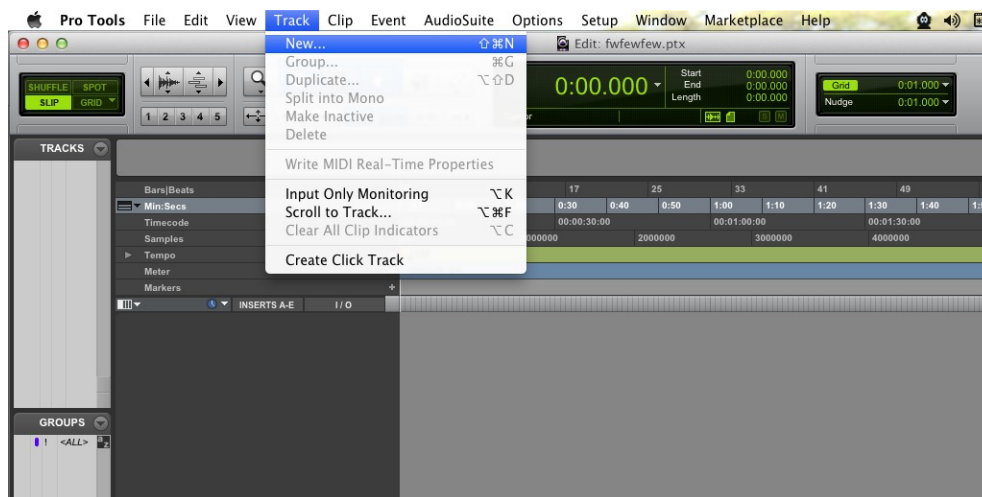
Pro Tools File Edit View Track Clip Event AudioSuite Options Setup Window Marketplace Help

Edit: fwfewfew.ptx

SHUFFLE SPOT
SLIP GRID

1 2 3 4 5

New... ⇧⌘N
Group... ⌘G
Duplicate... ⌥⇧D
Split into Mono
Make Inactive
Delete

Write MIDI Real-Time Properties

Input Only Monitoring ⌥K
Scroll to Track... ⌥⌘F
Clear All Clip Indicators ⌥C

Create Click Track

0:00.000

Start 0:00.000
End 0:00.000
Length 0:00.000

Grid 0:01.000
Nudge 0:01.000

TRACKS

Bars|Beats
Min:Secs
Timecode
Samples
Tempo
Meter
Markers

INSERTS A-E I/O

17 25 33 41 49
0:30 0:40 0:50 1:00 1:10 1:20 1:30 1:40
00:00:30:00 00:01:00:00 00:01:30:00
000000 2000000 3000000 4000000

GROUPS
! <ALL>